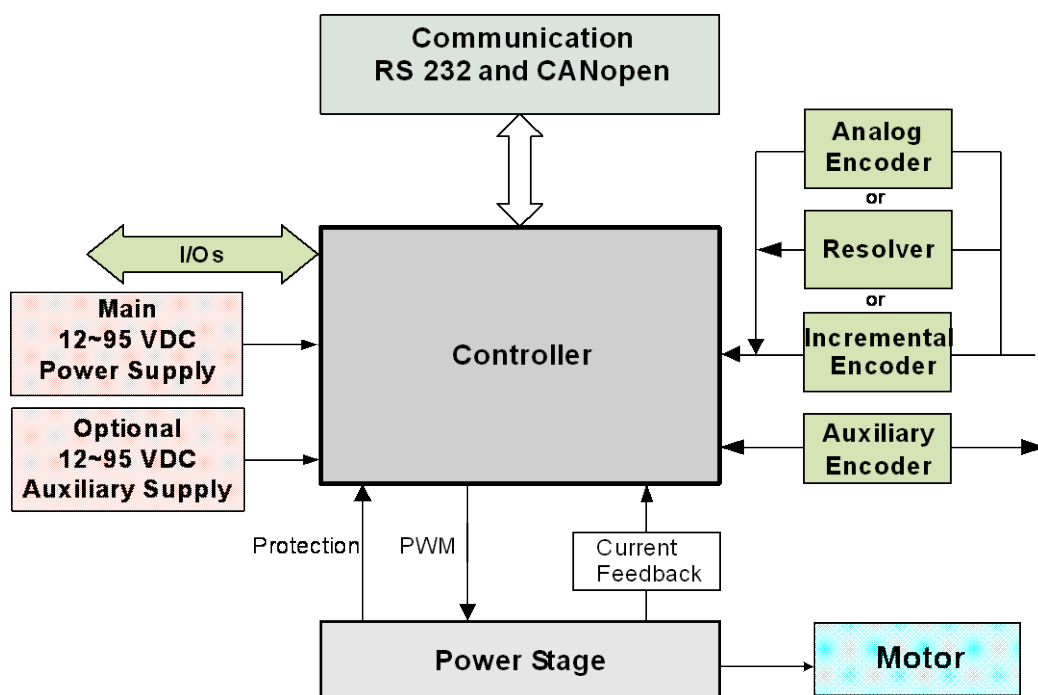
Communication
RS 232 and CANopen

Analog Encoder
or
Resolver
or
Incremental Encoder

I/Os

Main
12~95 VDC
Power Supply

Controller

Optional
12~95 VDC
Auxiliary Supply

Auxiliary Encoder

Protection

PWM

Current Feedback

Power Stage

Motor